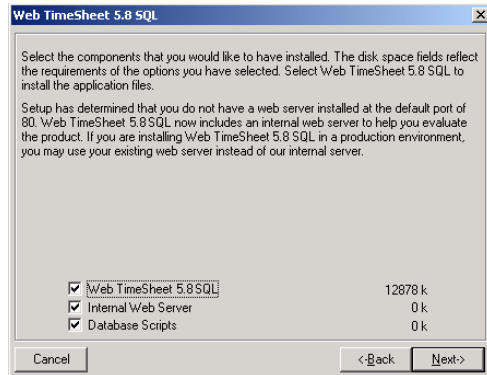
Web TimeSheet 5.8 SQL

Select the components that you would like to have installed. The disk space fields reflect the requirements of the options you have selected. Select Web TimeSheet 5.8 SQL to install the application files.

Setup has determined that you do not have a web server installed at the default port of 80. Web TimeSheet 5.8 SQL now includes an internal web server to help you evaluate the product. If you are installing Web TimeSheet 5.8 SQL in a production environment, you may use your existing web server instead of our internal server.

| | | |
|---|---|---|
| ☑ | Web TimeSheet 5.8 SQL | 12878 k |
| ☑ | Internal Web Server | 0 k |
| ☑ | Database Scripts | 0 k |

Cancel

< Back

Next >